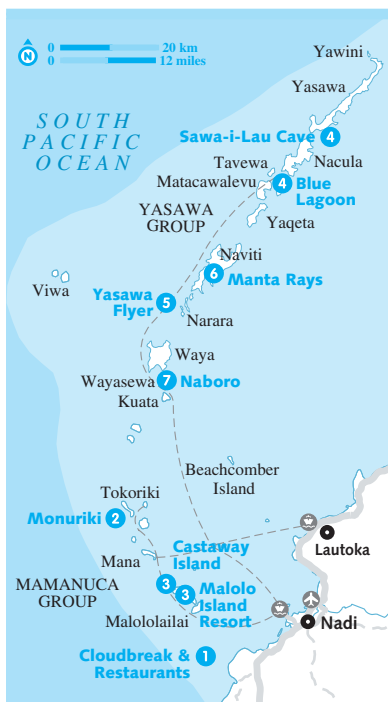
N
0 20 km
0 12 miles

Yawini

Yasawa

SOUTH PACIFIC OCEAN

Sawa-i-Lau Cave 4

Nacula

Tavewa

Matacawalevu 4 Blue Lagoon

YASAWA GROUP

Yaqeta

Naviti

6 Manta Rays

Viwa

Yasawa Flyer 5

Narara

Waya

Wayasewa 7 Naboro

Kuata

Beachcomber Island

Tokoriki

Monuriki 2

Lautoka

Castaway Island

Mana

MAMANUCA GROUP

3 Malolo

3 Island Resort

Malololailai

Nadi

Cloudbreak & Restaurants 1